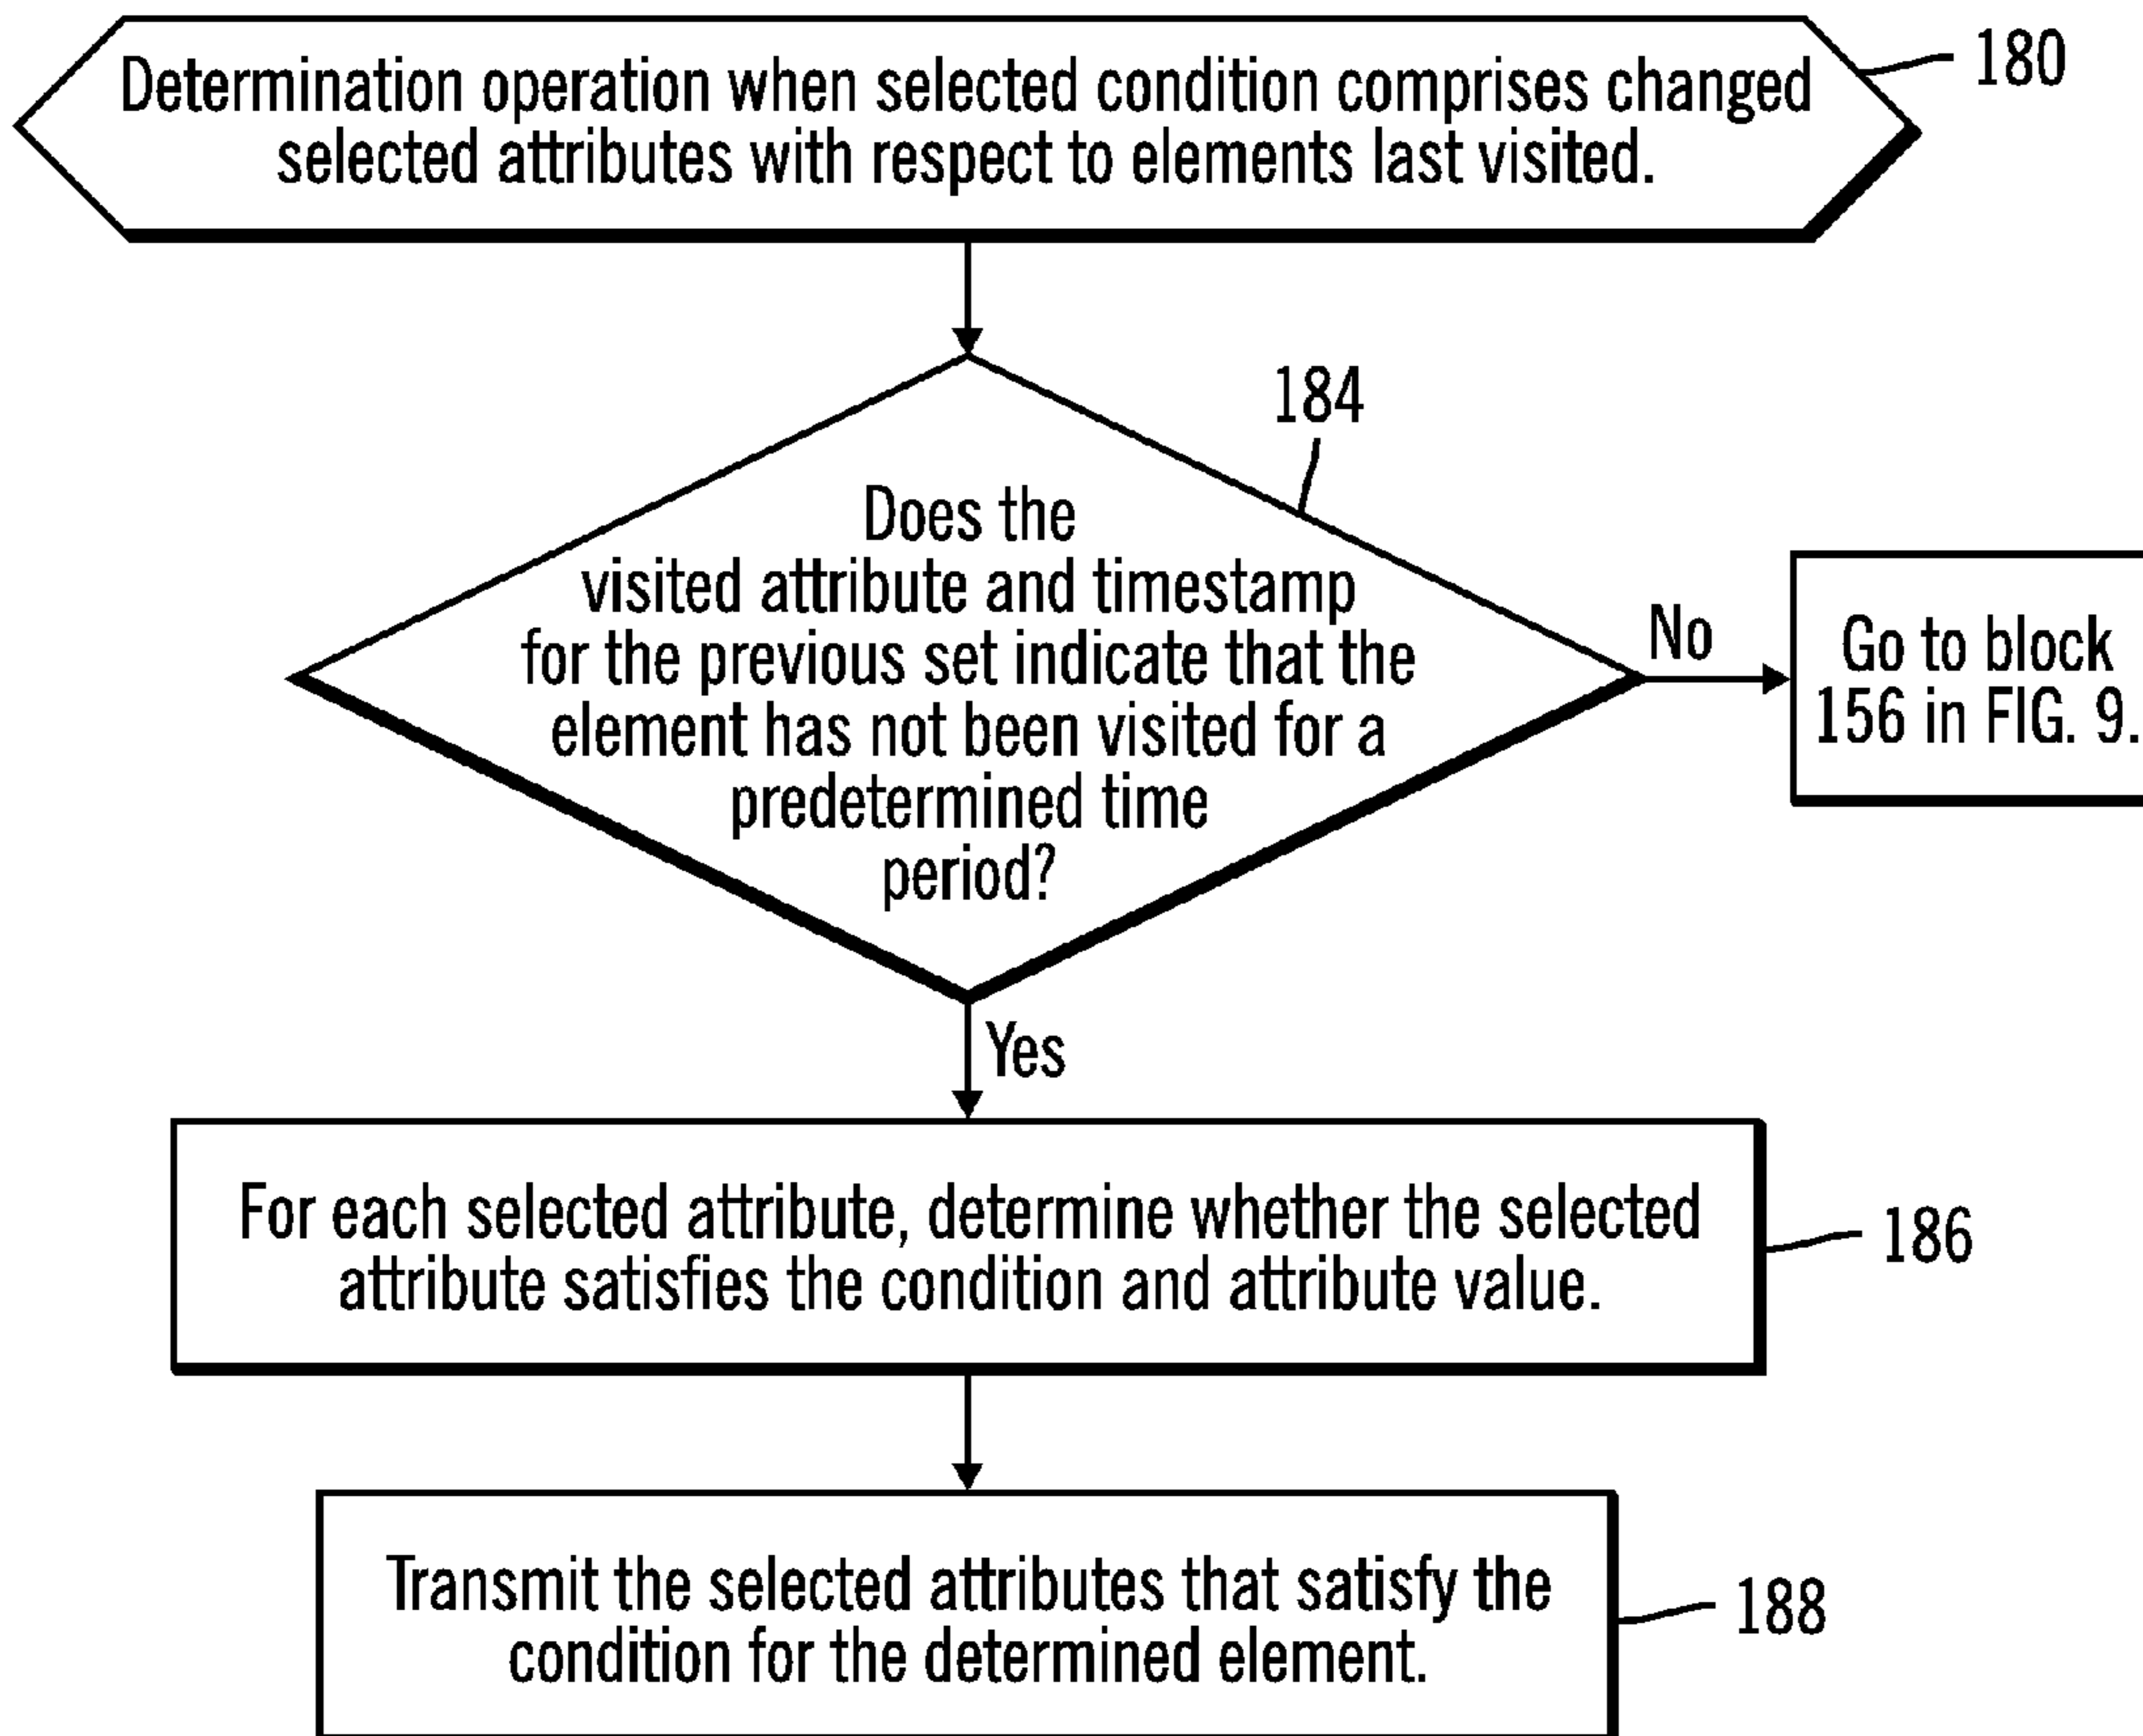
Determination operation when selected condition comprises changed selected attributes with respect to elements last visited.

180

184

Does the visited attribute and timestamp for the previous set indicate that the element has not been visited for a predetermined time period?

No

Go to block 156 in FIG. 9.

Yes

For each selected attribute, determine whether the selected attribute satisfies the condition and attribute value.

186

Transmit the selected attributes that satisfy the condition for the determined element.

188